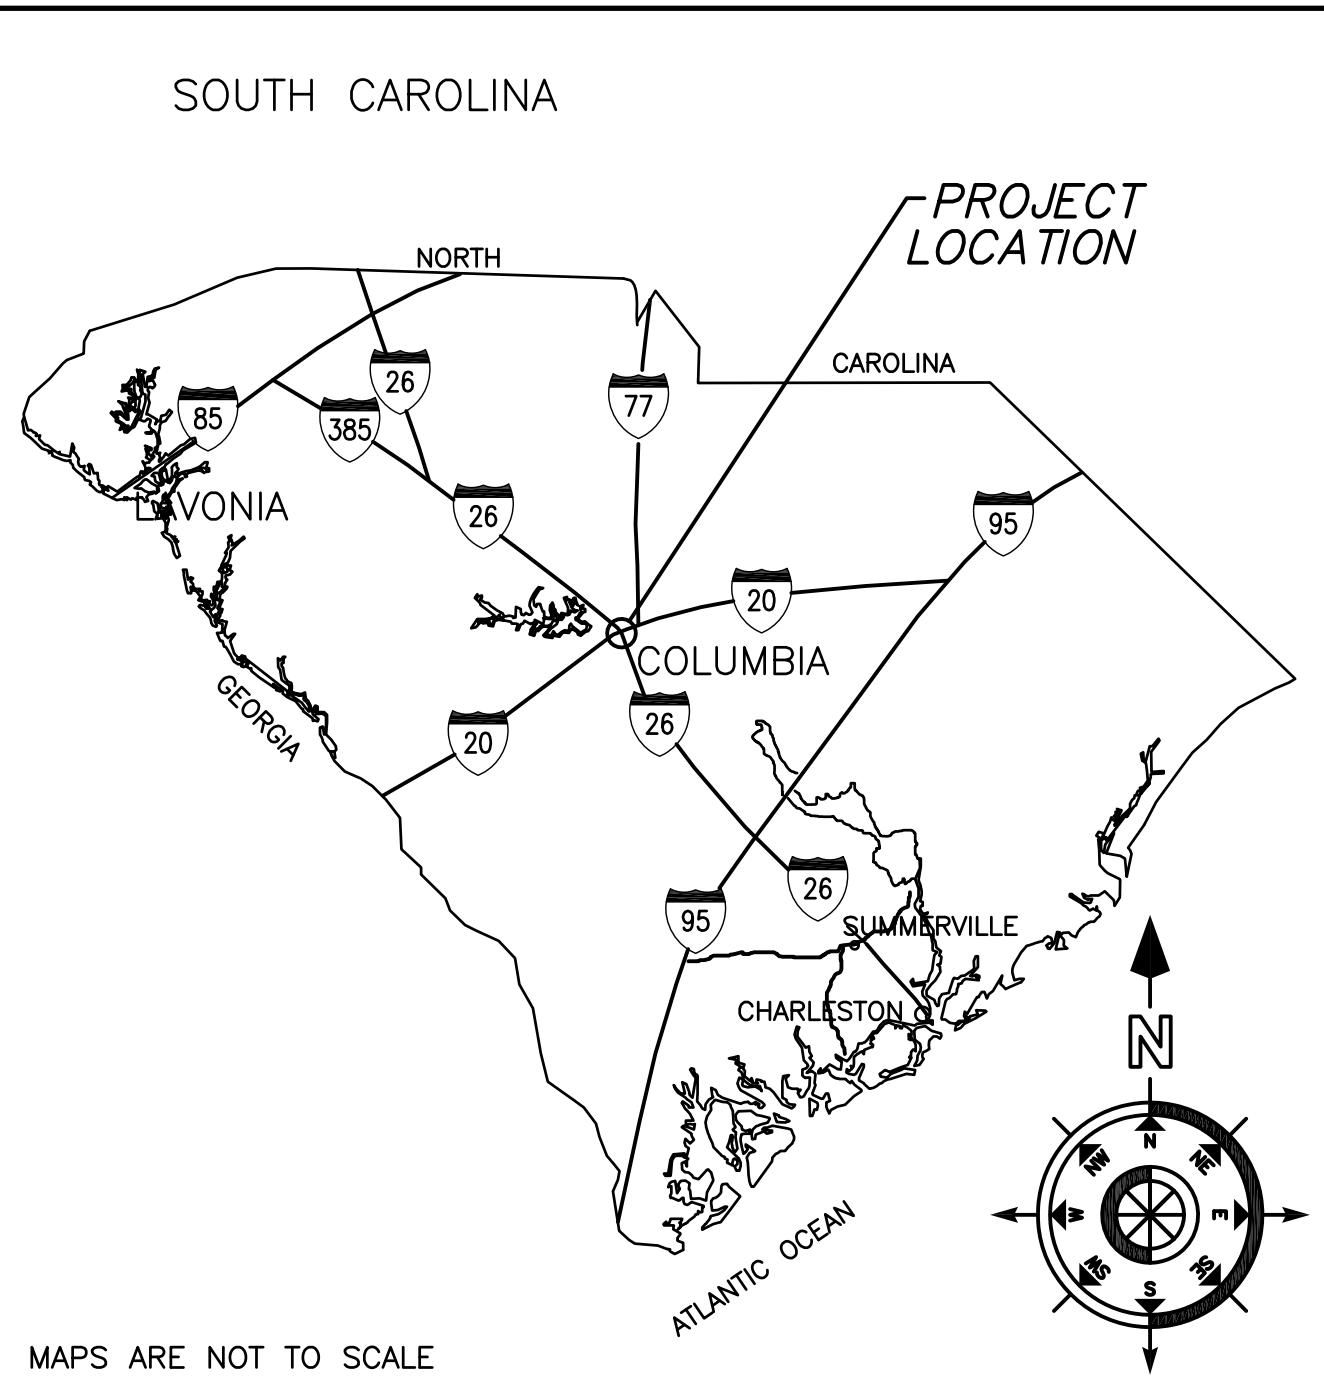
SOUTH CAROLINA

PROJECT LOCATION

NORTH

CAROLINA

85

26

385

77

26

LAVONIA

95

20

COLUMBIA

GEORGIA

20

26

26

95

SUMMERVILLE

CHARLESTON

N

N

NW

NE

W

E

SW

SE

S

ATLANTIC OCEAN

MAPS ARE NOT TO SCALE